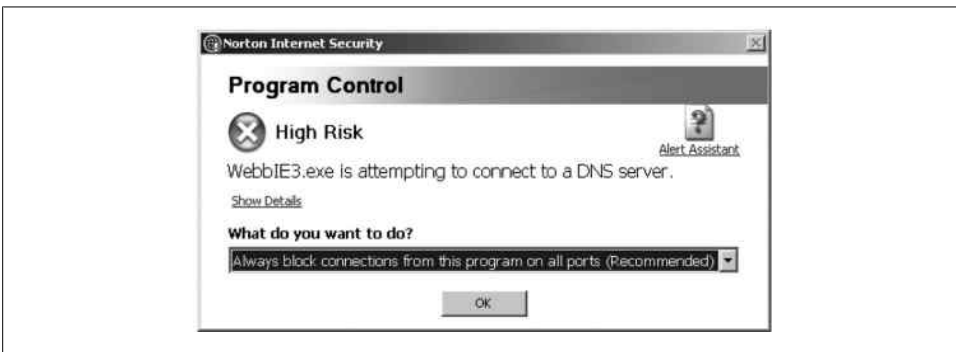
Norton Internet Security

Program Control

High Risk

Alert Assistant

WebbIE3.exe is attempting to connect to a DNS server.

Show Details

What do you want to do?

Always block connections from this program on all ports (Recommended)

OK